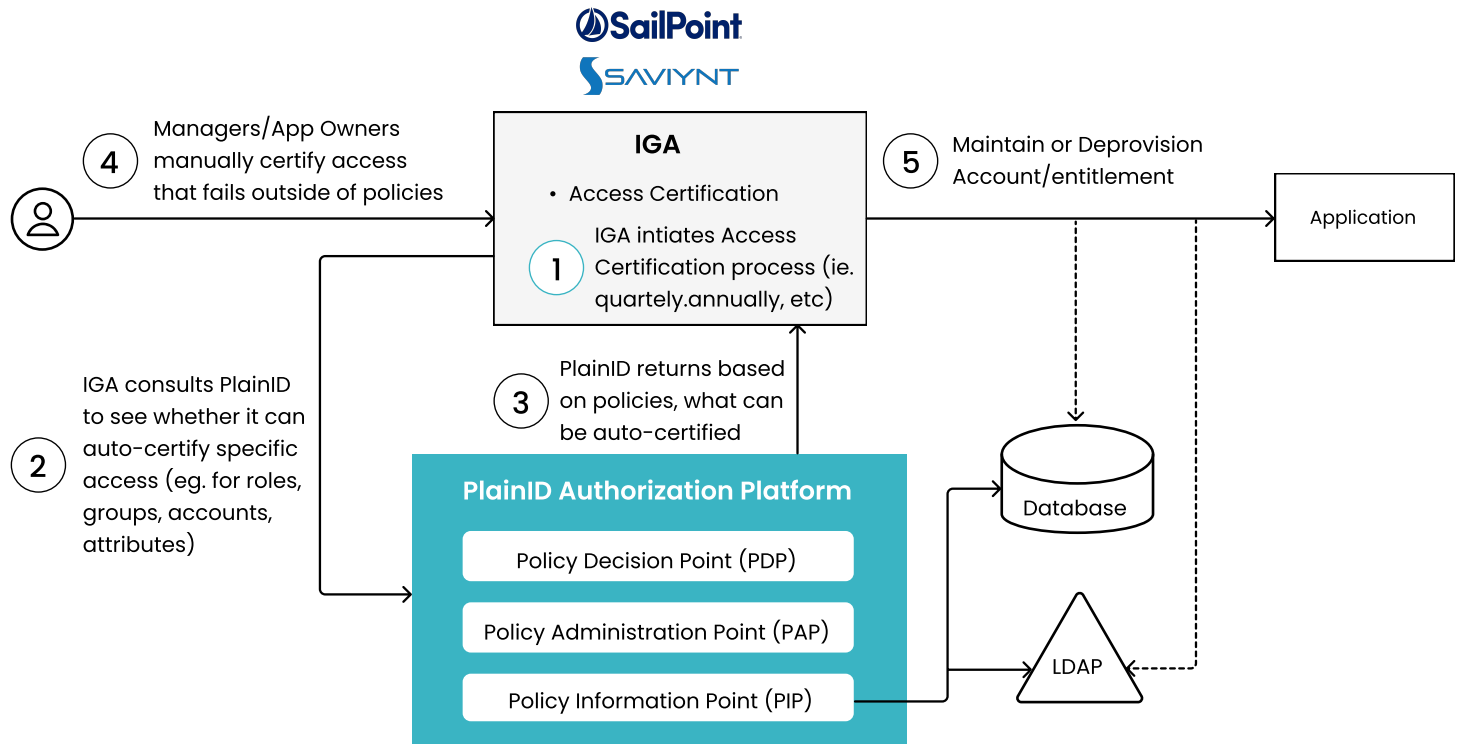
SailPoint

SAVIYNT

4 Managers/App Owners manually certify access that fails outside of policies

IGA

• Access Certification

1 IGA intiates Access Certification process (ie. quartely.annually, etc)

5 Maintain or Deprovision Account/entitlement

Application

2 IGA consults PlainID to see whether it can auto-certify specific access (eg. for roles, groups, accounts, attributes)

3 PlainID returns based on policies, what can be auto-certified

PlainID Authorization Platform

Policy Decision Point (PDP)

Policy Administration Point (PAP)

Policy Information Point (PIP)

Database

LDAP